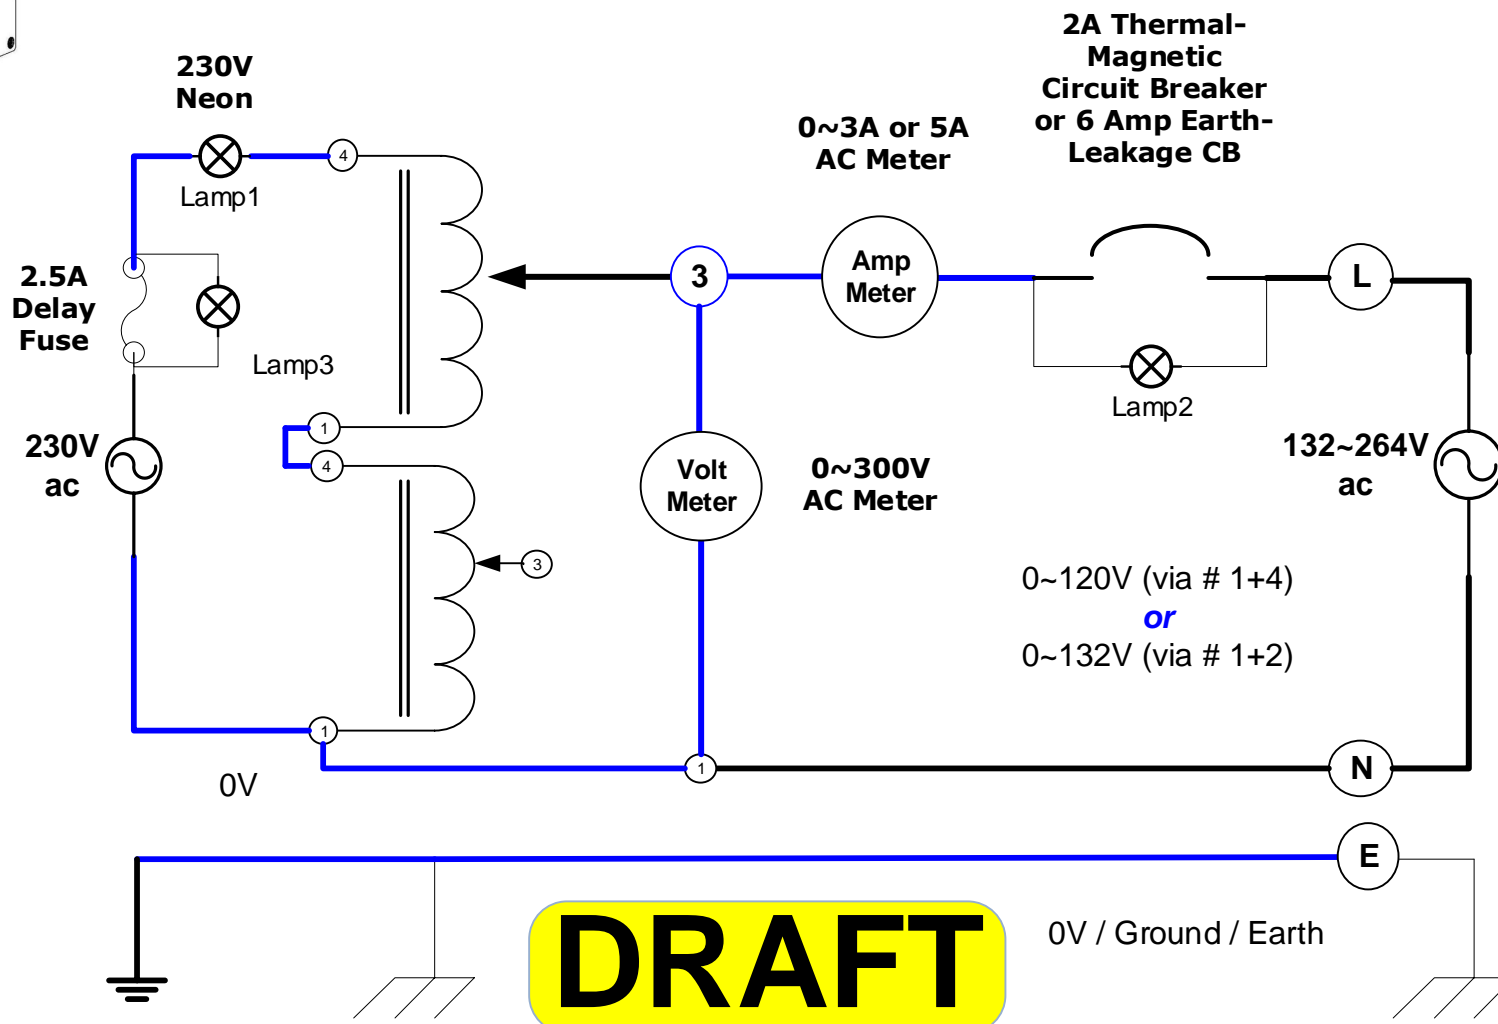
230V Neon

Lamp1

4

2A Thermal-Magnetic Circuit Breaker or 6 Amp Earth-Leakage CB

0~3A or 5A AC Meter

2.5A Delay Fuse

Lamp3

3

Amp Meter

L

Lamp2

1

4

230V ac

Volt Meter

0~300V AC Meter

132~264V ac

3

0~120V (via # 1+4)
or
0~132V (via # 1+2)

1

0V

1

N

E

DRAFT

0V / Ground / Earth